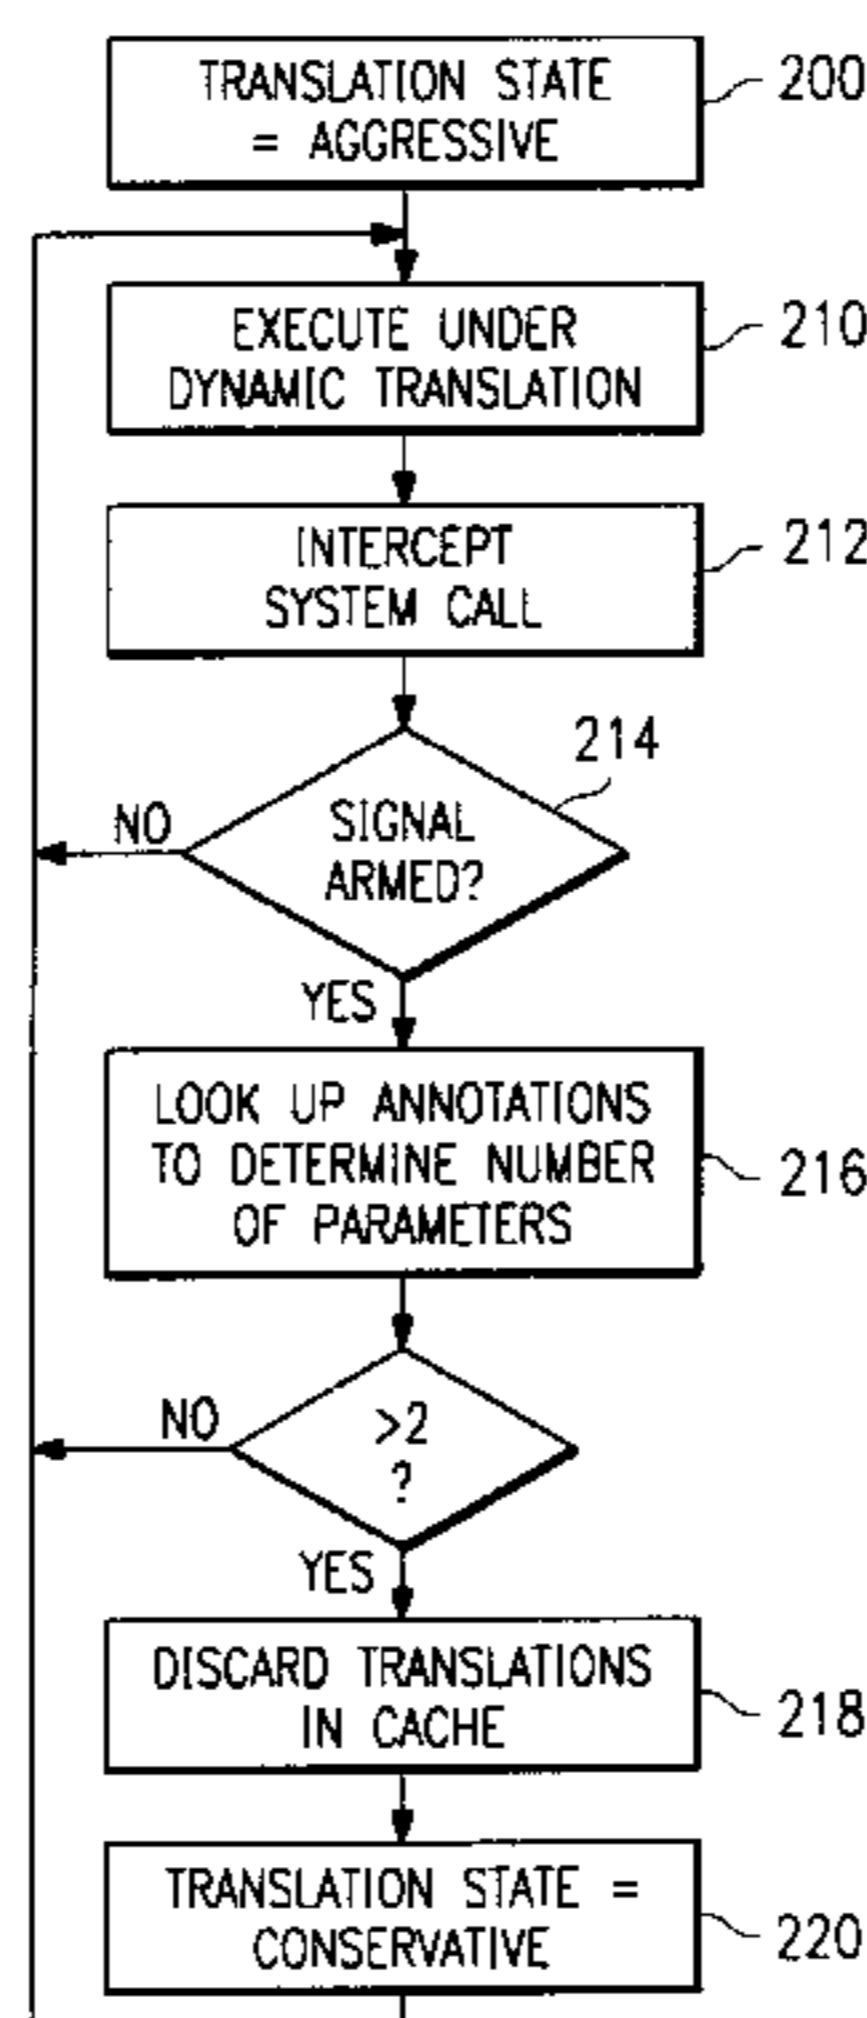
TRANSLATION STATE = AGGRESSIVE

200

EXECUTE UNDER DYNAMIC TRANSLATION

210

INTERCEPT SYSTEM CALL

212

214

SIGNAL ARMED?

NO

YES

LOOK UP ANNOTATIONS TO DETERMINE NUMBER OF PARAMETERS

216

>2 ?

NO

YES

DISCARD TRANSLATIONS IN CACHE

218

TRANSLATION STATE = CONSERVATIVE

220